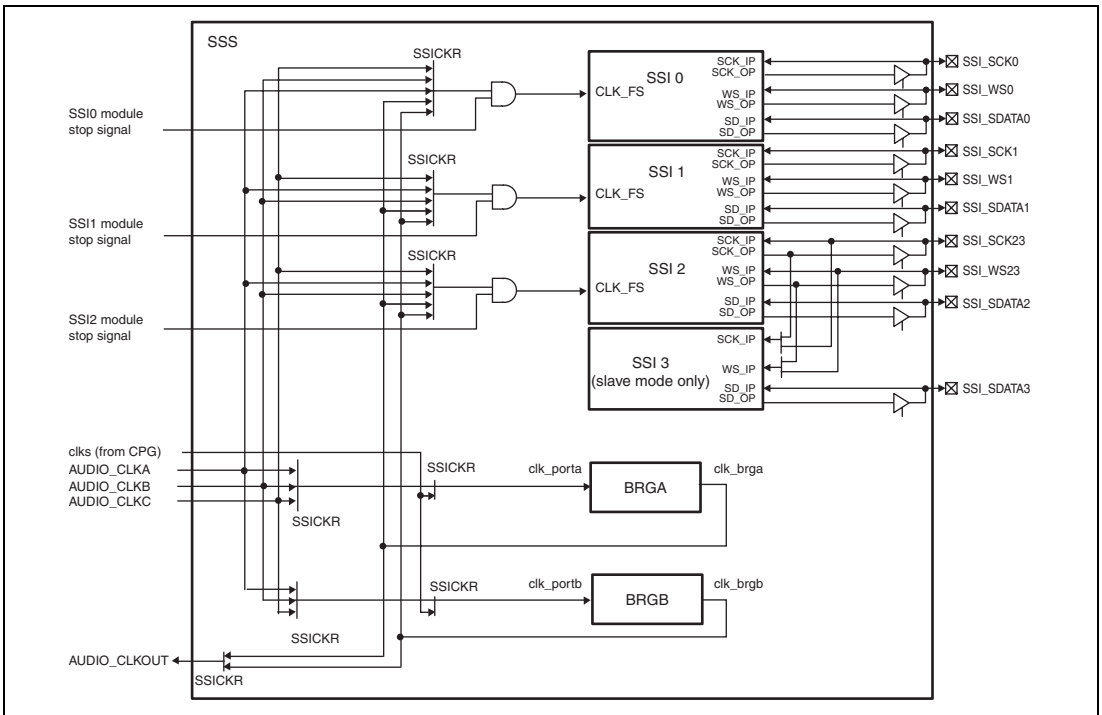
SSS

SSICKR

SSI 0
CLK_FS
SCK_IP
SCK_OP
WS_IP
WS_OP
SD_IP
SD_OP

SSI_SCK0
SSI_WS0
SSI_SDATA0

SSI0 module stop signal

SSICKR

SSI 1
CLK_FS
SCK_IP
SCK_OP
WS_IP
WS_OP
SD_IP
SD_OP

SSI_SCK1
SSI_WS1
SSI_SDATA1

SSI1 module stop signal

SSICKR

SSI 2
CLK_FS
SCK_IP
SCK_OP
WS_IP
WS_OP
SD_IP
SD_OP

SSI_SCK23
SSI_WS23
SSI_SDATA2

SSI2 module stop signal

SSI 3
(slave mode only)
SCK_IP
WS_IP
SD_IP
SD_OP

SSI_SDATA3

clks (from CPG)
AUDIO_CLKA
AUDIO_CLKB
AUDIO_CLKC

SSICKR
SSICKR
clk_porta
BRGA
clk_brga

SSICKR
clk_portb
BRGB
clk_brgb

SSICKR

AUDIO_CLKOUT
SSICKR